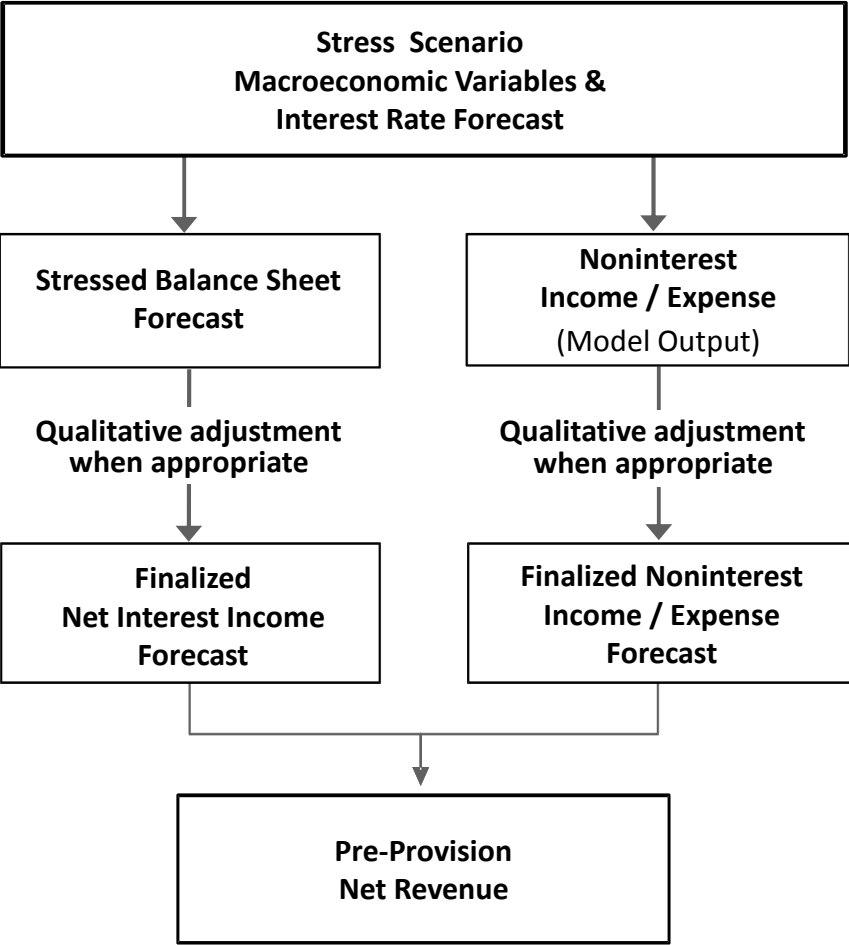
Stress Scenario
Macroeconomic Variables &
Interest Rate Forecast

Stressed Balance Sheet
Forecast

Noninterest
Income / Expense
(Model Output)

Qualitative adjustment
when appropriate

Qualitative adjustment
when appropriate

Finalized
Net Interest Income
Forecast

Finalized Noninterest
Income / Expense
Forecast

Pre-Provision
Net Revenue